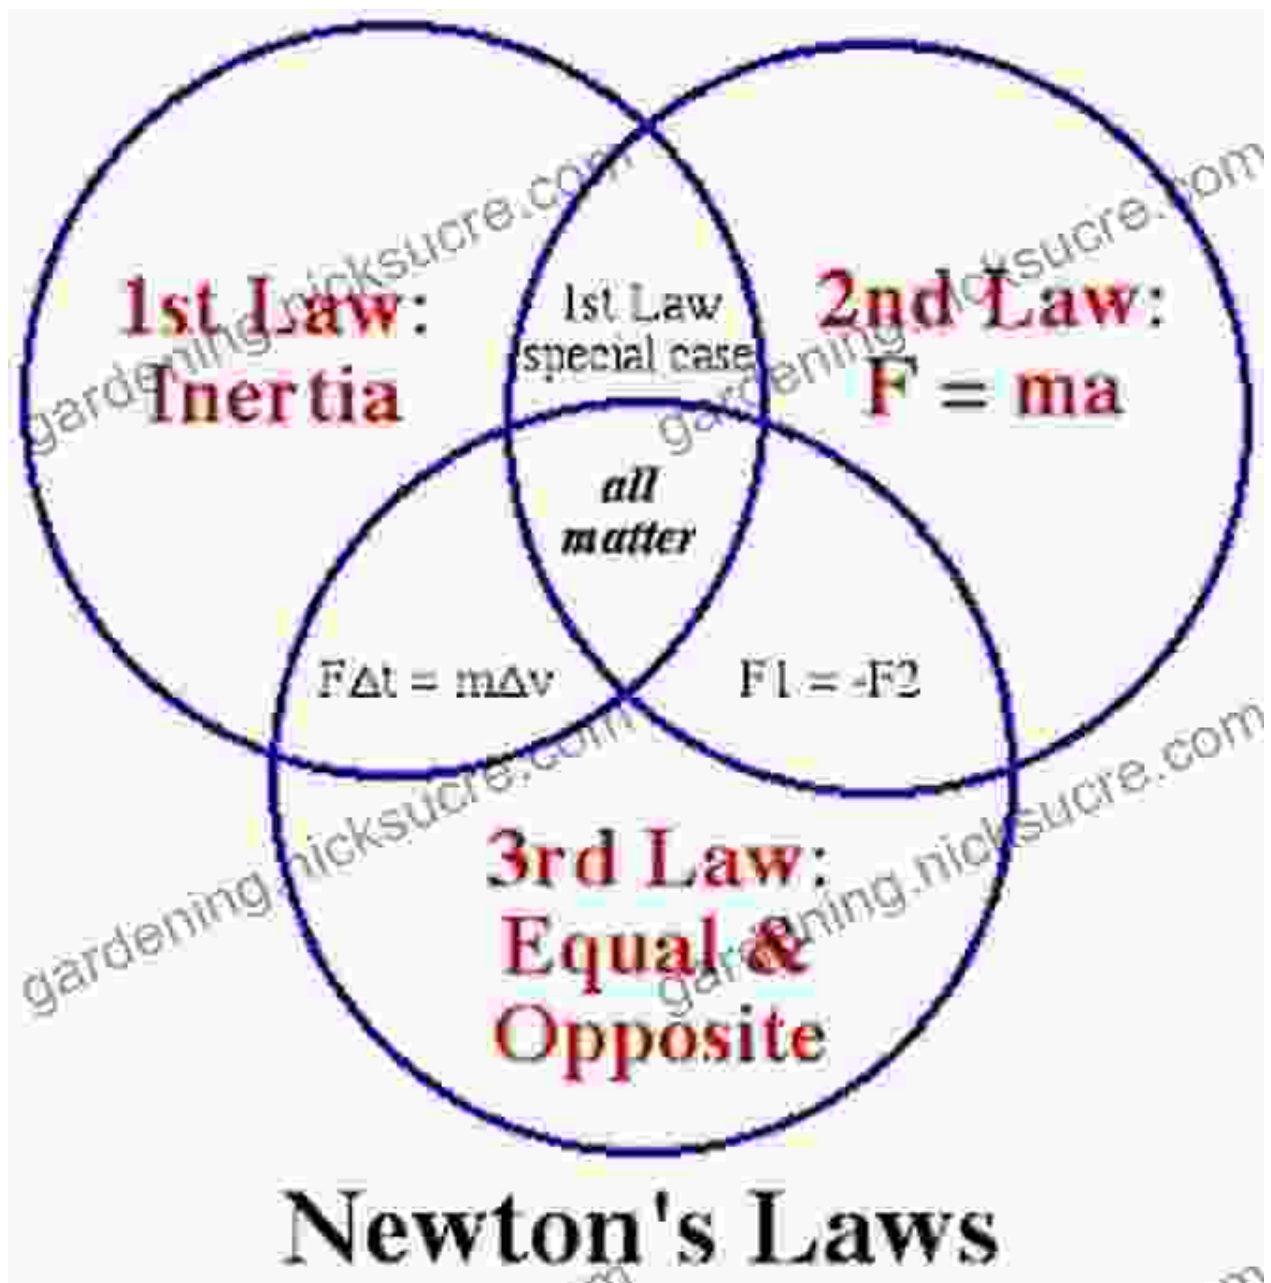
1st Law: Inertia

1st Law special case

2nd Law: F = ma

all matter

FΔt = mΔv

F1 = -F2

3rd Law: Equal & Opposite

Newton's Laws

gardening.nicksucre.com
gardening.nicksucre.com
gardening.nicksucre.com
gardening.nicksucre.com
gardening.nicksucre.com